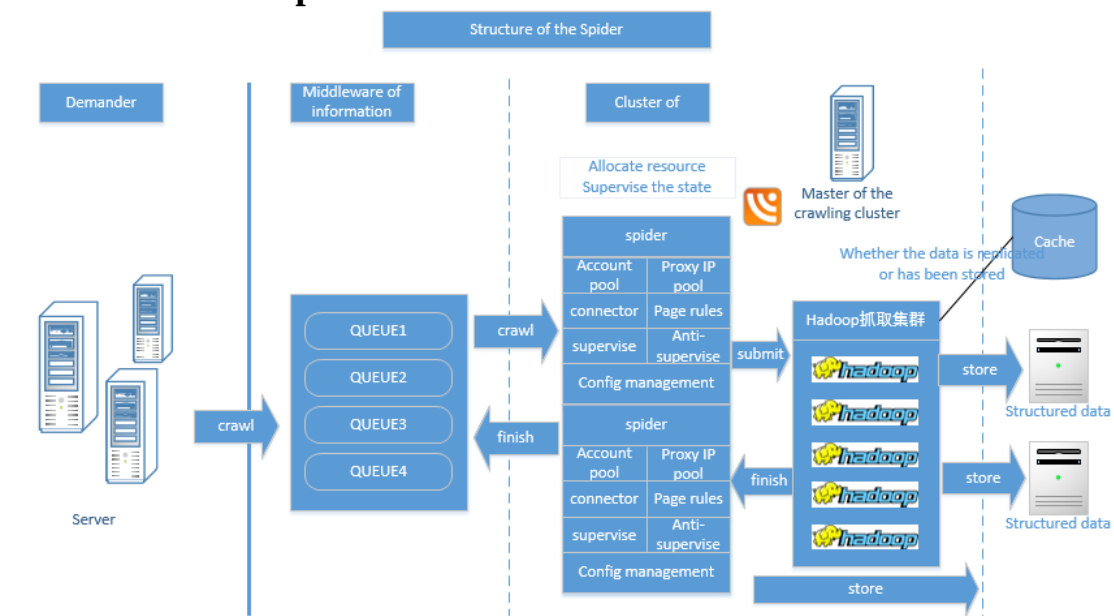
Structure of the Spider

Demander

Middleware of information

Cluster of

Allocate resource
Supervise the state

Master of the crawling cluster

Cache

Whether the data is replicated or has been stored

Server

crawl

QUEUE1
QUEUE2
QUEUE3
QUEUE4

crawl

finish

spider

| Account pool | Proxy IP pool |
|---|---|
| connector | Page rules |
| supervise | Anti-supervise |

Config management

spider

| Account pool | Proxy IP pool |
|---|---|
| connector | Page rules |
| supervise | Anti-supervise |

Config management

submit

finish

Hadoop抓取集群

hadoop
hadoop
hadoop
hadoop
hadoop

store

Structured data

store

Structured data

store